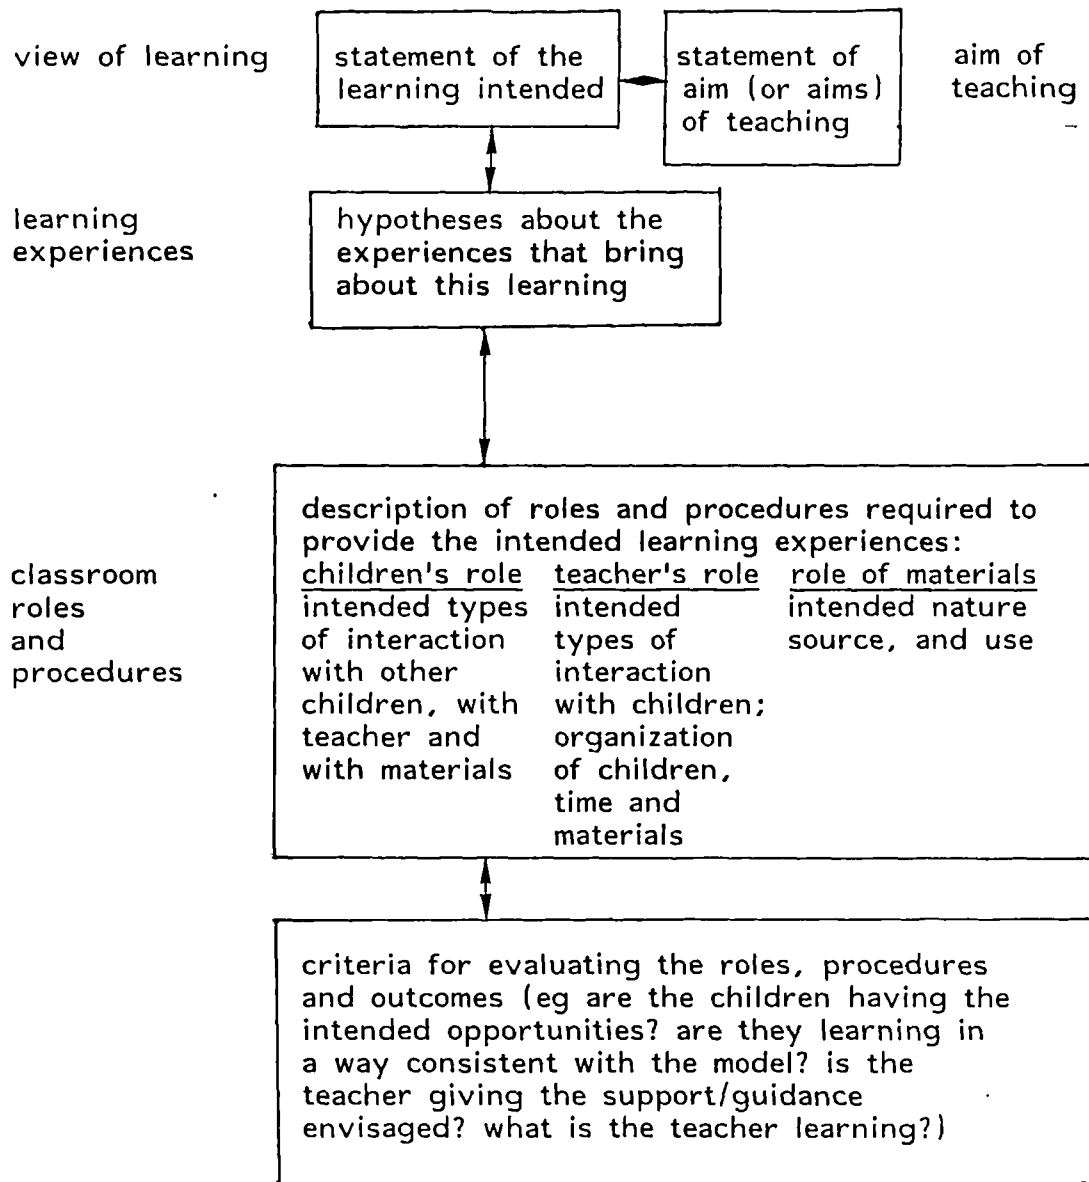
view of learning

statement of the learning intended

statement of aim (or aims) of teaching

aim of teaching

learning experiences

hypotheses about the experiences that bring about this learning

classroom roles and procedures

description of roles and procedures required to provide the intended learning experiences:

| children's role | teacher's role | role of materials |
|---|---|---|
| intended types of interaction with other children, with teacher and with materials | intended types of interaction with children; organization of children, time and materials | intended nature source, and use |

criteria for evaluating the roles, procedures and outcomes (eg are the children having the intended opportunities? are they learning in a way consistent with the model? is the teacher giving the support/guidance envisaged? what is the teacher learning?)